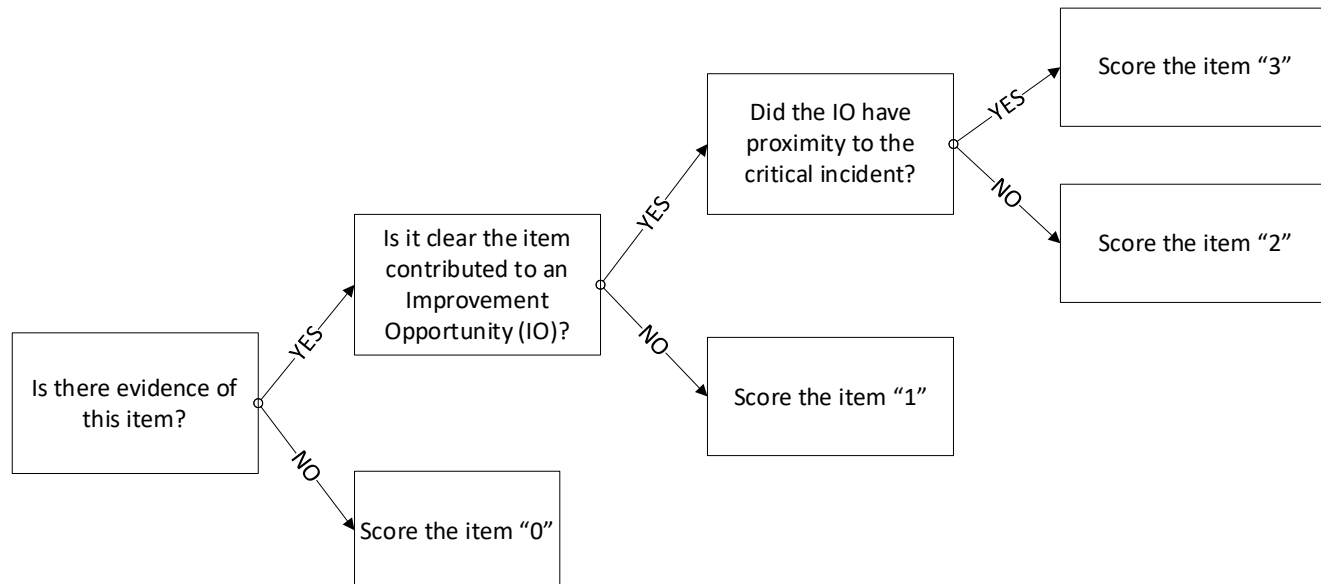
Is there evidence of this item?

YES

NO

Score the item "0"

Is it clear the item contributed to an Improvement Opportunity (IO)?

YES

NO

Score the item "1"

Did the IO have proximity to the critical incident?

YES

NO

Score the item "3"

Score the item "2"